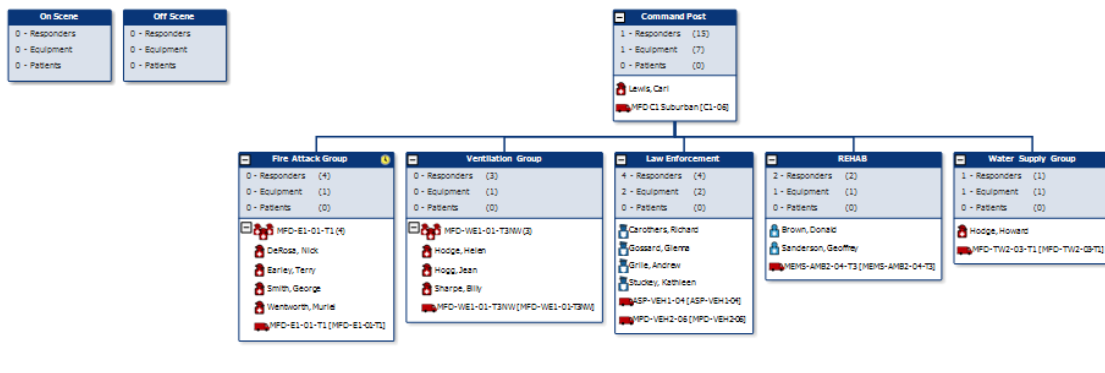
On Scene
0 - Responders
0 - Equipment
0 - Patients

Off Scene
0 - Responders
0 - Equipment
0 - Patients

Command Post
1 - Responders (15)
1 - Equipment (7)
0 - Patients (0)
Lewis, Carl
MFD C1 Suburban [C1-06]

Fire Attack Group
0 - Responders (4)
0 - Equipment (1)
0 - Patients (0)
MFD-E1-01-T1 (4)
DeRosa, Nick
Earley, Terry
Smith, George
Wentworth, Muriel
MFD-E1-01-T1 [MFD-E1-01-T1]

Ventilation Group
0 - Responders (3)
0 - Equipment (1)
0 - Patients (0)
MFD-WE1-01-T3NW (3)
Hodge, Helen
Hogg, Jean
Sharpe, Billy
MFD-WE1-01-T3NW [MFD-WE1-01-T3NW]

Law Enforcement
4 - Responders (4)
2 - Equipment (2)
0 - Patients (0)
Carothers, Richard
Gossard, Glenna
Grille, Andrew
Stuckey, Kathleen
ASP-VEH1-04 [ASP-VEH1-04]
MPD-VEH2-06 [MPD-VEH2-06]

REHAB
2 - Responders (2)
1 - Equipment (1)
0 - Patients (0)
Brown, Donald
Sanderson, Geoffrey
MEMS-AMB2-04-T3 [MEMS-AMB2-04-T3]

Water Supply Group
1 - Responders (1)
1 - Equipment (1)
0 - Patients (0)
Hodge, Howard
MFD-TW2-03-T1 [MFD-TW2-03-T1]